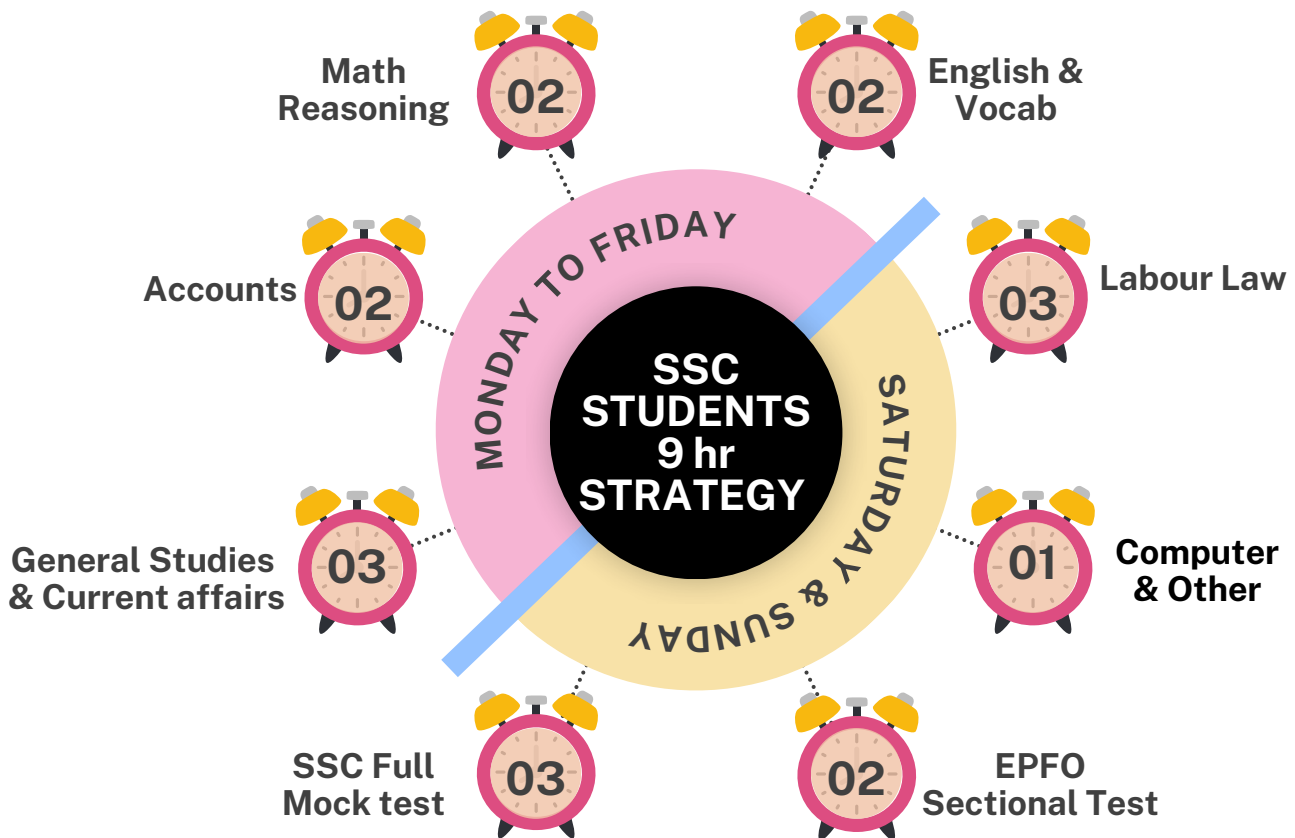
SSC STUDENTS 9 hr STRATEGY

MONDAY TO FRIDAY

SATURDAY & SUNDAY

Math Reasoning
02

English & Vocab
02

Accounts
02

Labour Law
03

General Studies & Current affairs
03

Computer & Other
01

SSC Full Mock test
03

EPFO Sectional Test
02